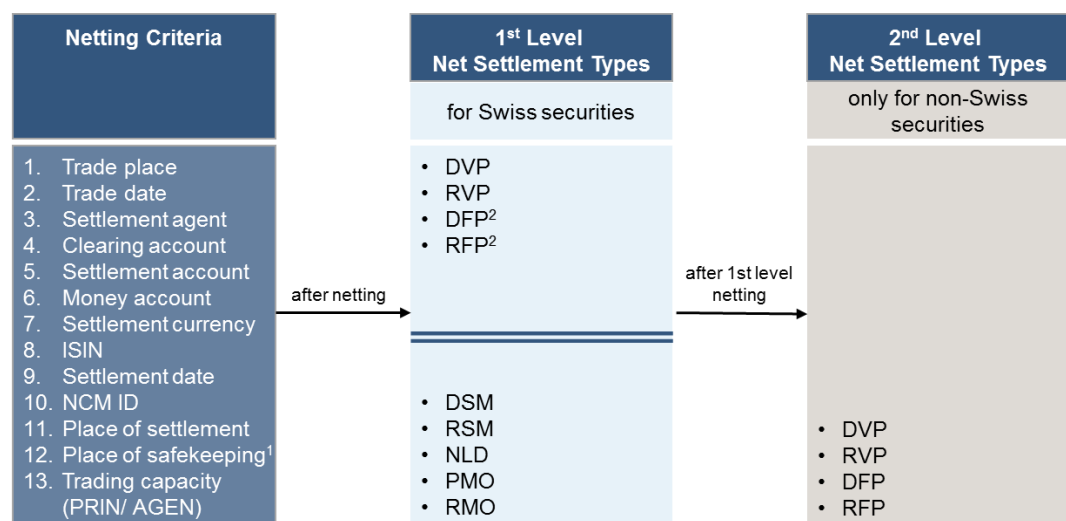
Netting Criteria

1. Trade place
2. Trade date
3. Settlement agent
4. Clearing account
5. Settlement account
6. Money account
7. Settlement currency
8. ISIN
9. Settlement date
10. NCM ID
11. Place of settlement
12. Place of safekeeping$^1$
13. Trading capacity (PRIN/ AGEN)

after netting

1$^{st}$ Level
Net Settlement Types

for Swiss securities

• DVP
• RVP
• DFP$^2$
• RFP$^2$

• DSM
• RSM
• NLD
• PMO
• RMO

after 1st level netting

2$^{nd}$ Level
Net Settlement Types

only for non-Swiss securities

• DVP
• RVP
• DFP
• RFP